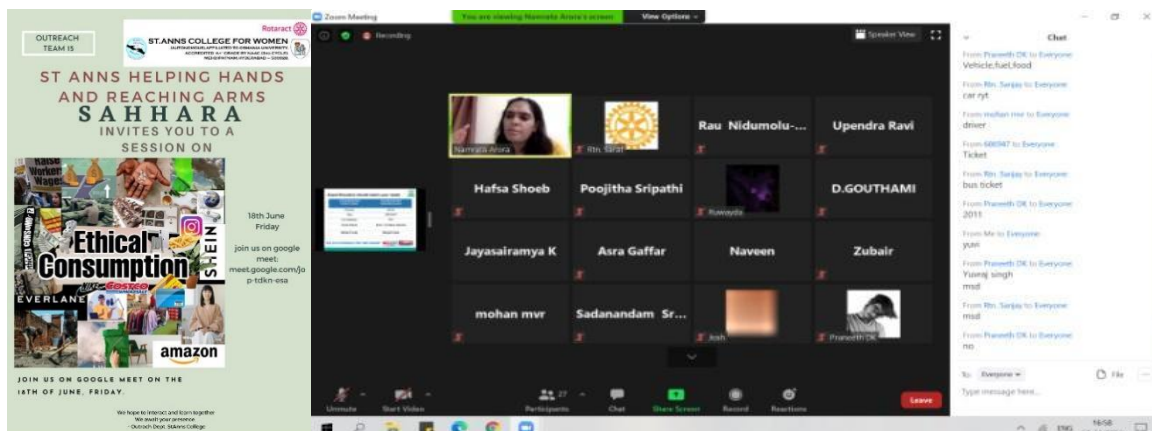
OUTREACH TEAM IS

Rotaract

ST.ANNS COLLEGE FOR WOMEN

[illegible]

ST ANNS HELPING HANDS AND REACHING ARMS
SAHHARA
INVITES YOU TO A SESSION ON

Raise Worker Wages

Ethical Consumption

SHEIN

EVERLANE

COSTCO

amazon

18th June Friday

join us on google meet: meet.google.com/jop-tdkn-esa

JOIN US ON GOOGLE MEET ON THE 18TH OF JUNE, FRIDAY.

We hope to interact and learn together
We await your presence
- Outreach Dept. St.Anns College

Zoom Meeting

Recording

You are viewing Namrata Arora's screen

View Options

Speaker View

Namrata Arora

Rtn. Sarat

Rau Nidumolu-...

Upendra Ravi

Hafsa Shoeb

Poojitha Sripathi

Ruwayda

D.GOUTHAMI

Jayasairamya K

Asra Gaffar

Naveen

Zubair

mohan mvr

Sadanandam Sr...

Josh

Praneeth DK

Unmute

Start Video

Participants 27

Chat

Share Screen

Record

Reactions

Leave

Chat

From Praneeth DK to Everyone:
Vehicle,fuel,food

From Rtn. Sanjay to Everyone:
car nyt

From mohan mvr to Everyone:
driver

From 688947 to Everyone:
Ticket

From Rtn. Sanjay to Everyone:
bus ticket

From Praneeth DK to Everyone:
2011

From Me to Everyone:
yuvi

From Praneeth DK to Everyone:
Yuvraj singh
msd

From Rtn. Sanjay to Everyone:
msd

From Praneeth DK to Everyone:
no

To: Everyone

File

Type message here...

ENG

16:58